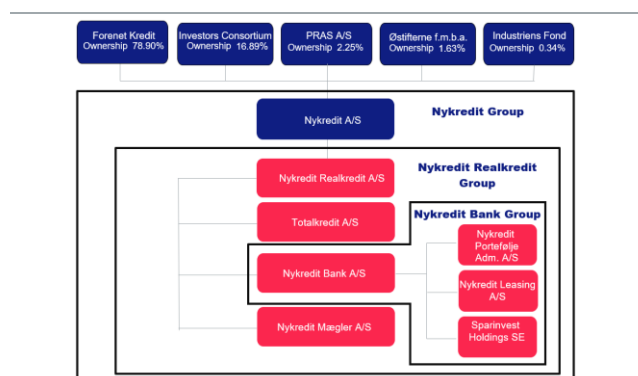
Forenet Kredit
Ownership 78.90%

Investors Consortium
Ownership 16.89%

PRAS A/S
Ownership 2.25%

Østifterne f.m.b.a.
Ownership 1.63%

Industriens Fond
Ownership 0.34%

Nykredit A/S

Nykredit Group

Nykredit Realkredit Group

Nykredit Realkredit A/S

Totalkredit A/S

Nykredit Bank Group

Nykredit Portefølje Adm. A/S

Nykredit Bank A/S

Nykredit Leasing A/S

Sparinvest Holdings SE

Nykredit Mægler A/S